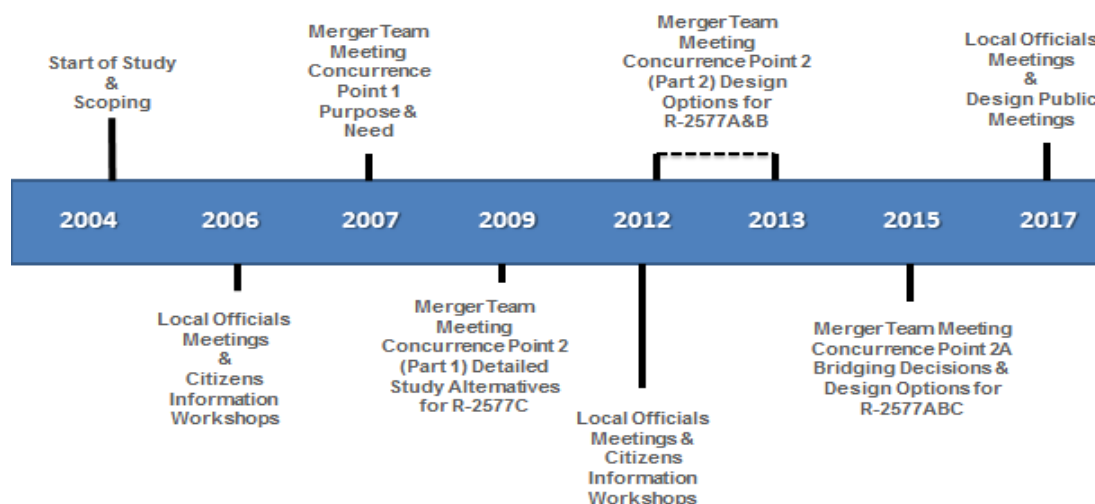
Start of Study & Scoping

Merger Team Meeting Concurrence Point 1 Purpose & Need

Merger Team Meeting Concurrence Point 2 (Part 2) Design Options for R-2577A&B

Local Officials Meetings & Design Public Meetings

2004

2006

2007

2009

2012

2013

2015

2017

Local Officials Meetings & Citizens Information Workshops

Merger Team Meeting Concurrence Point 2 (Part 1) Detailed Study Alternatives for R-2577C

Local Officials Meetings & Citizens Information Workshops

Merger Team Meeting Concurrence Point 2A Bridging Decisions & Design Options for R-2577ABC